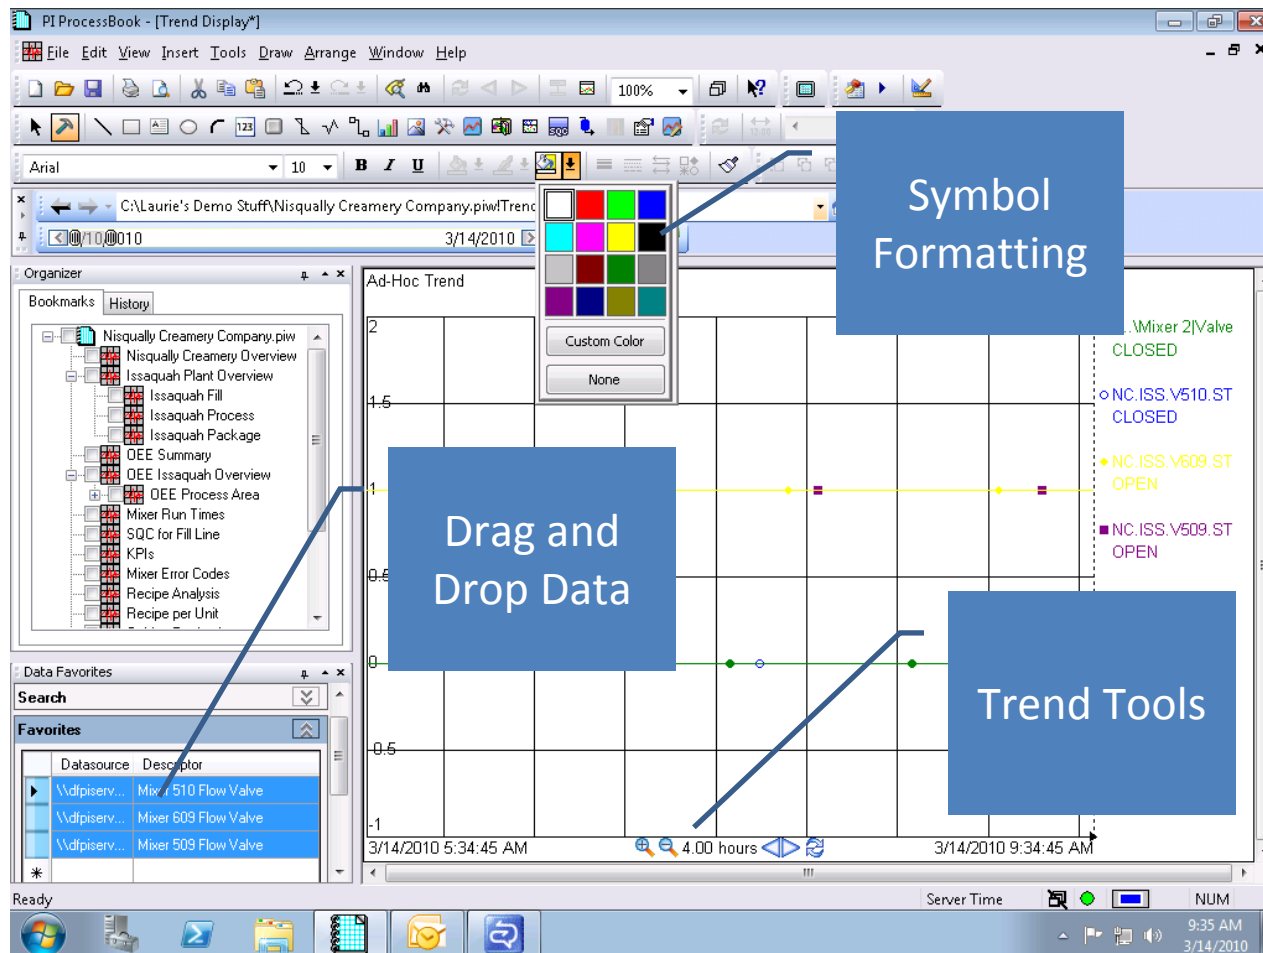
PI ProcessBook - [Trend Display*]

File Edit View Insert Tools Draw Arrange Window Help

100%

Arial 10 B I U

C:\Laurie's Demo Stuff\Nisqually Creamery Company.piw!Trend

3/14/2010

Custom Color

None

Symbol Formatting

Organizer

Bookmarks History

Nisqually Creamery Company.piw
Nisqually Creamery Overview
Issaquah Plant Overview
Issaquah Fill
Issaquah Process
Issaquah Package
OEE Summary
OEE Issaquah Overview
OEE Process Area
Mixer Run Times
SQC for Fill Line
KPIs
Mixer Error Codes
Recipe Analysis
Recipe per Unit

Data Favorites

Search

Favorites

| | Datasource | Descriptor |
|---|---|---|
| ▶ | \\dfpiserv... | Mixer 510 Flow Valve |
| | \\dfpiserv... | Mixer 609 Flow Valve |
| | \\dfpiserv... | Mixer 509 Flow Valve |
| * | | |

Ad-Hoc Trend

2
1.5
1
0.5
0
-0.5
-1

Drag and Drop Data

..\Mixer 2|Valve
CLOSED

NC.ISS.V510.ST
CLOSED

NC.ISS.V609.ST
OPEN

NC.ISS.V509.ST
OPEN

Trend Tools

3/14/2010 5:34:45 AM 4.00 hours 3/14/2010 9:34:45 AM

Ready Server Time NUM

9:35 AM
3/14/2010